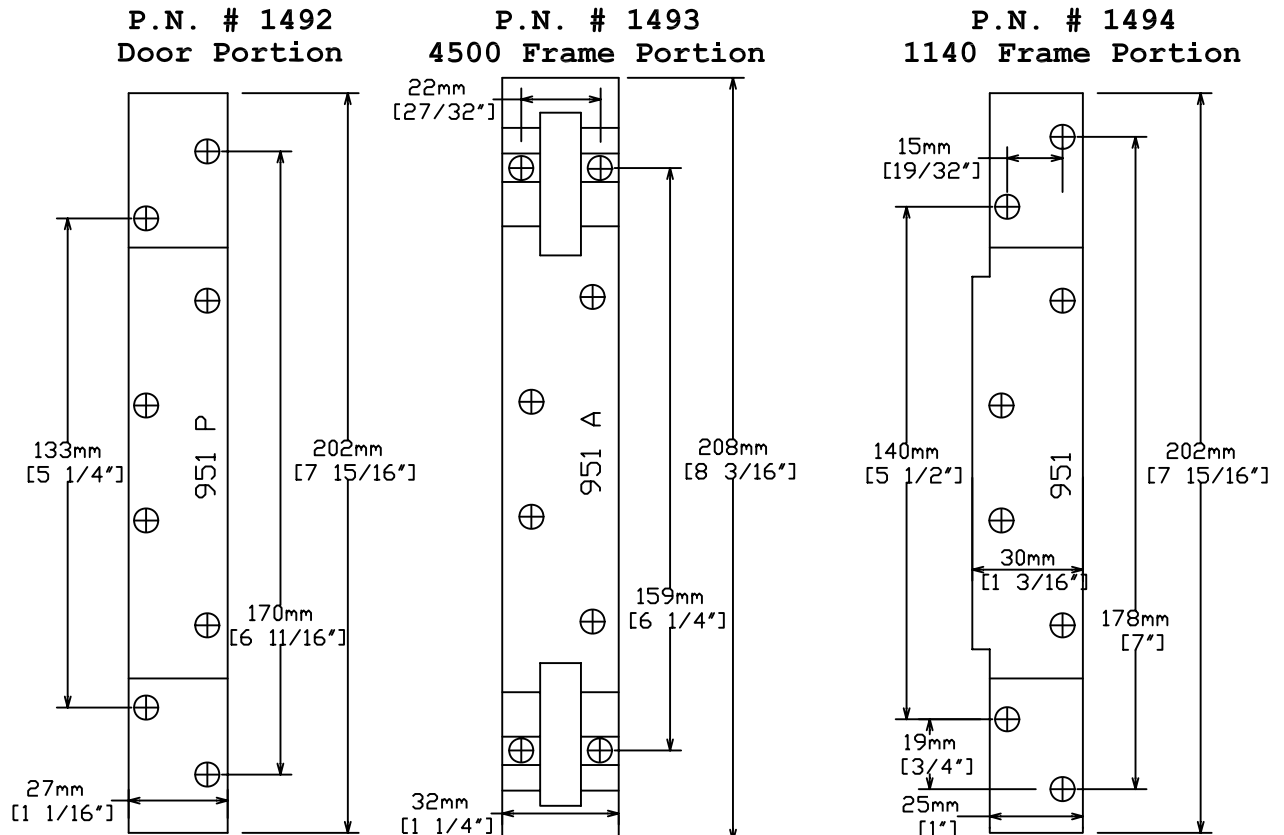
P.N. # 1492
Door Portion

133mm
[5 1/4"]

951 P

202mm
[7 15/16"]

170mm
[6 11/16"]

27mm
[1 1/16"]

P.N. # 1493
4500 Frame Portion

22mm
[27/32"]

951 A

208mm
[8 3/16"]

159mm
[6 1/4"]

32mm
[1 1/4"]

P.N. # 1494
1140 Frame Portion

15mm
[19/32"]

140mm
[5 1/2"]

951

202mm
[7 15/16"]

30mm
[1 3/16"]

178mm
[7"]

19mm
[3/4"]

25mm
[1"]